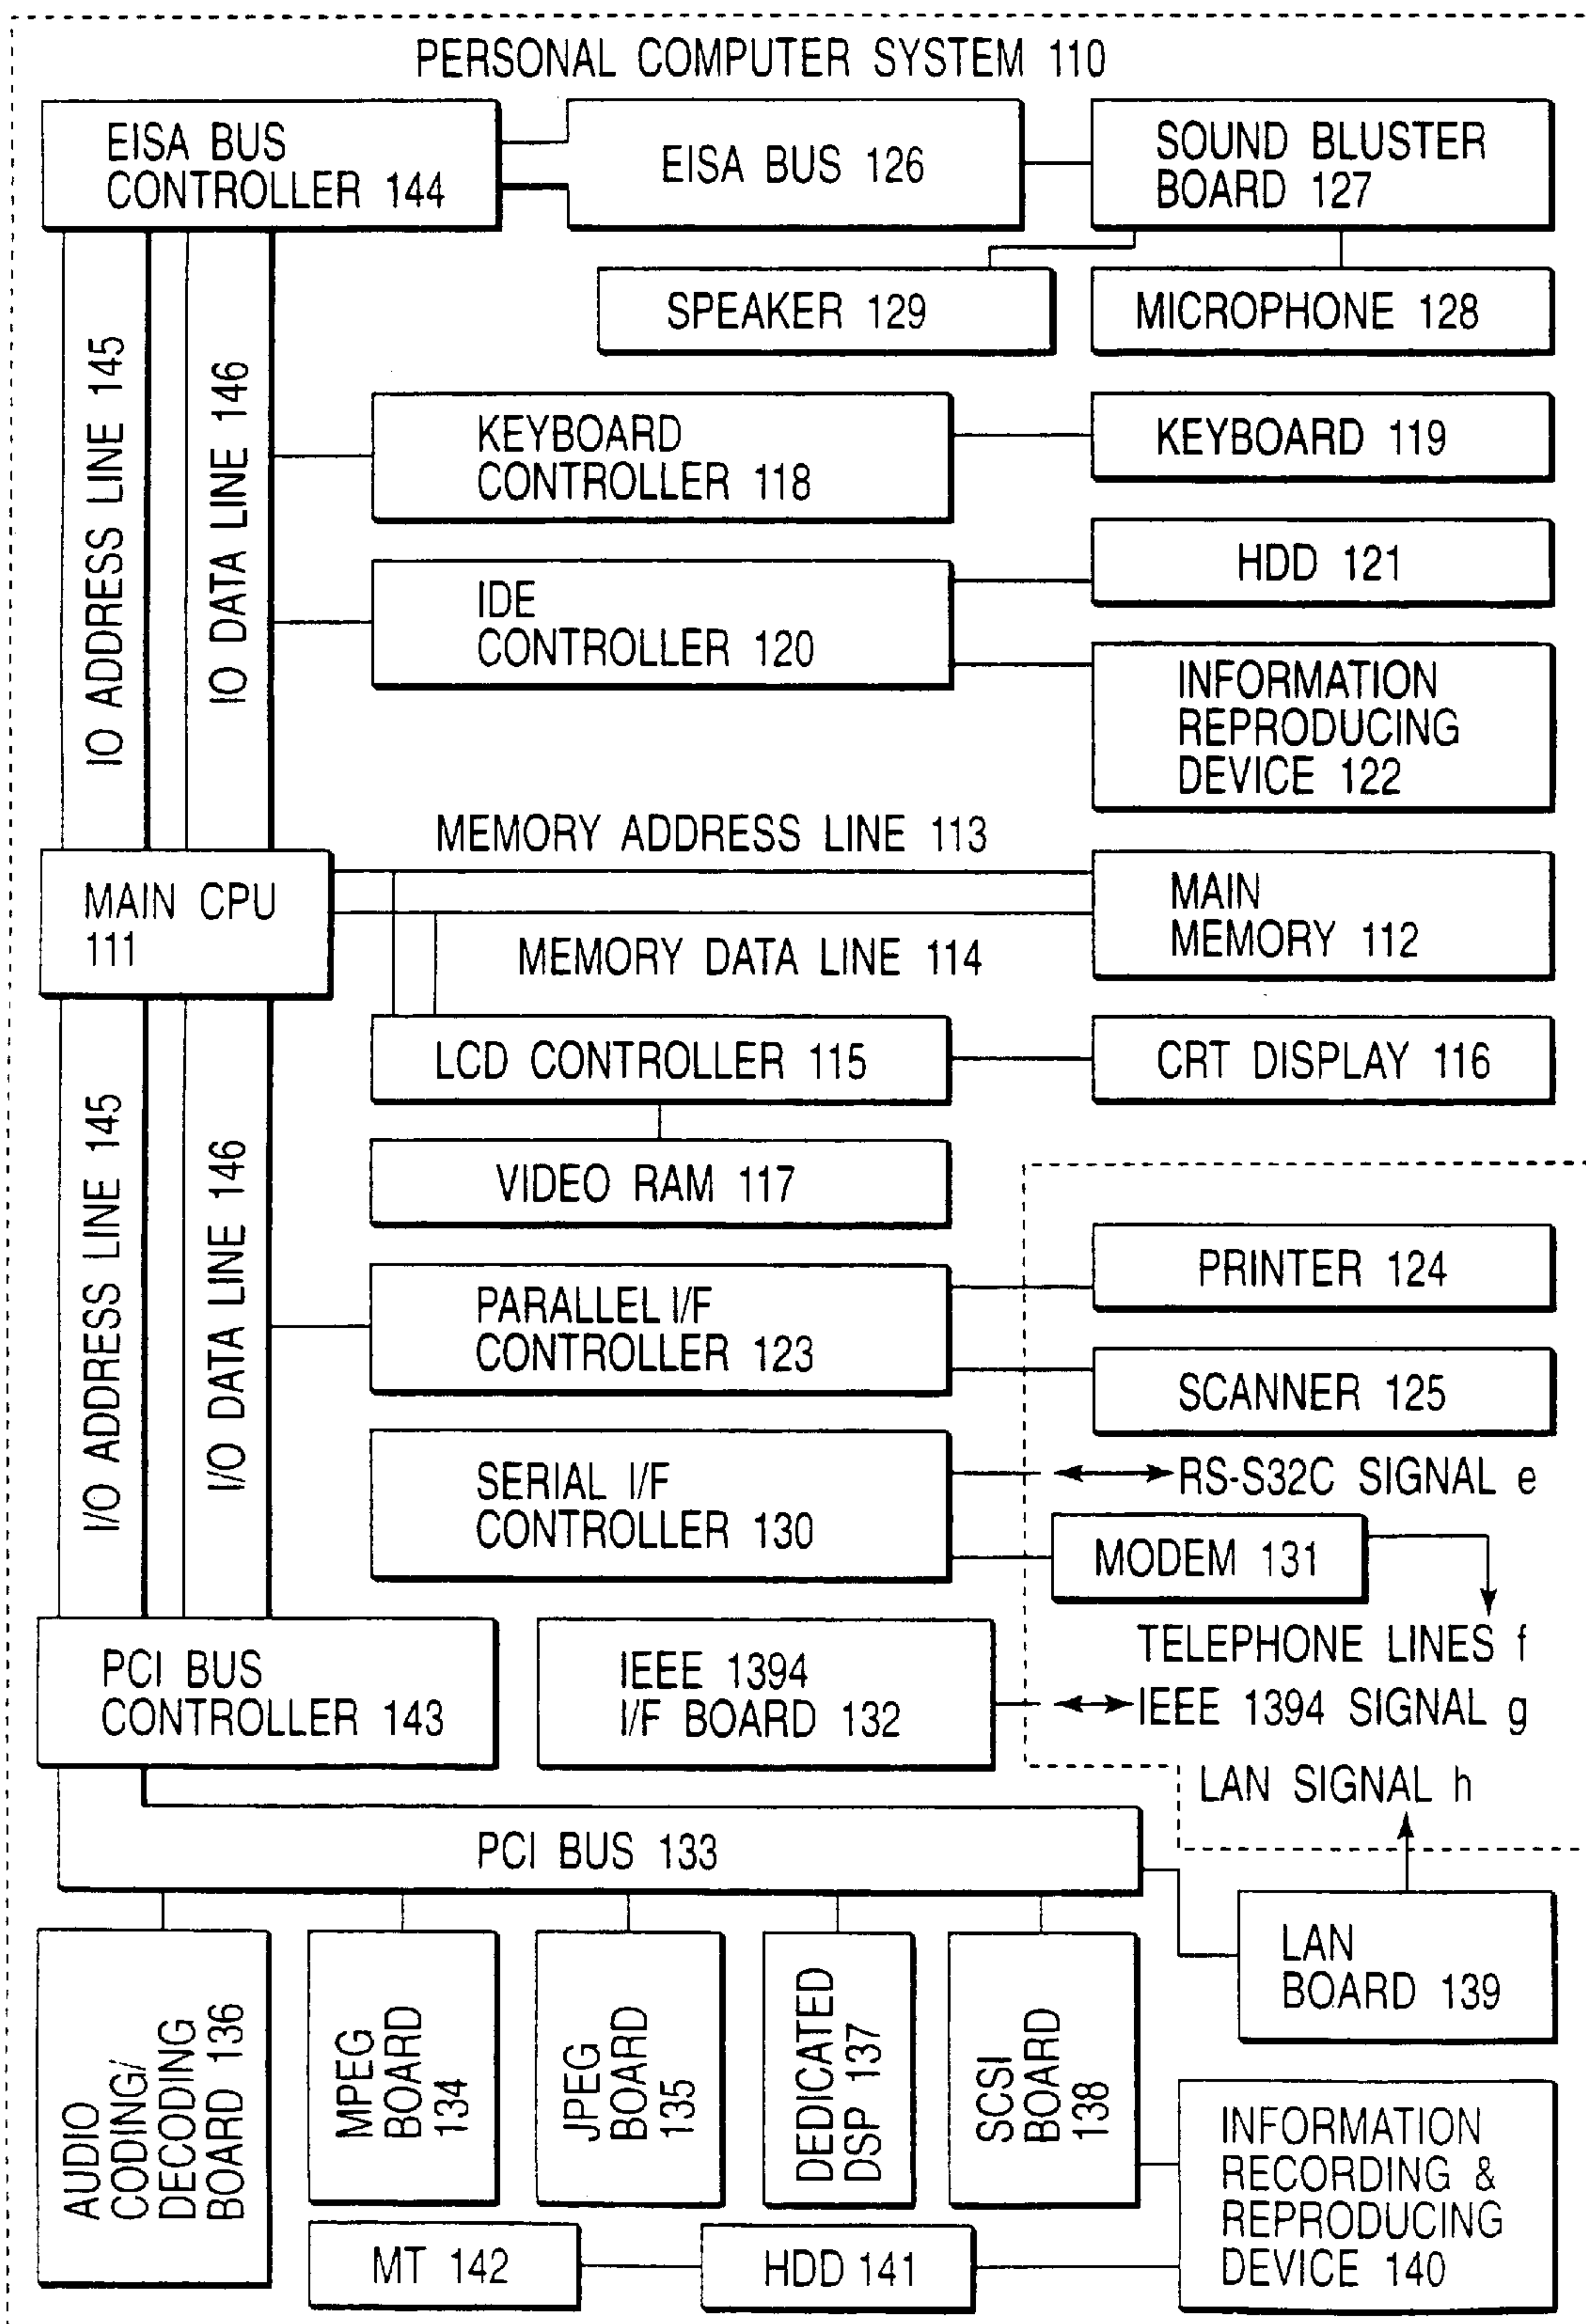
PERSONAL COMPUTER SYSTEM 110

EISA BUS CONTROLLER 144

EISA BUS 126

SOUND BLUSTER BOARD 127

SPEAKER 129

MICROPHONE 128

IO ADDRESS LINE 145

IO DATA LINE 146

KEYBOARD CONTROLLER 118

KEYBOARD 119

HDD 121

IDE CONTROLLER 120

INFORMATION REPRODUCING DEVICE 122

MEMORY ADDRESS LINE 113

MAIN CPU 111

MAIN MEMORY 112

MEMORY DATA LINE 114

LCD CONTROLLER 115

CRT DISPLAY 116

VIDEO RAM 117

I/O ADDRESS LINE 145

I/O DATA LINE 146

PRINTER 124

PARALLEL I/F CONTROLLER 123

SCANNER 125

SERIAL I/F CONTROLLER 130

RS-S32C SIGNAL e

MODEM 131

TELEPHONE LINES f

PCI BUS CONTROLLER 143

IEEE 1394 I/F BOARD 132

IEEE 1394 SIGNAL g

LAN SIGNAL h

PCI BUS 133

LAN BOARD 139

AUDIO CODING/ DECODING BOARD 136

MPEG BOARD 134

JPEG BOARD 135

DEDICATED DSP 137

SCSI BOARD 138

INFORMATION RECORDING & REPRODUCING DEVICE 140

MT 142

HDD 141